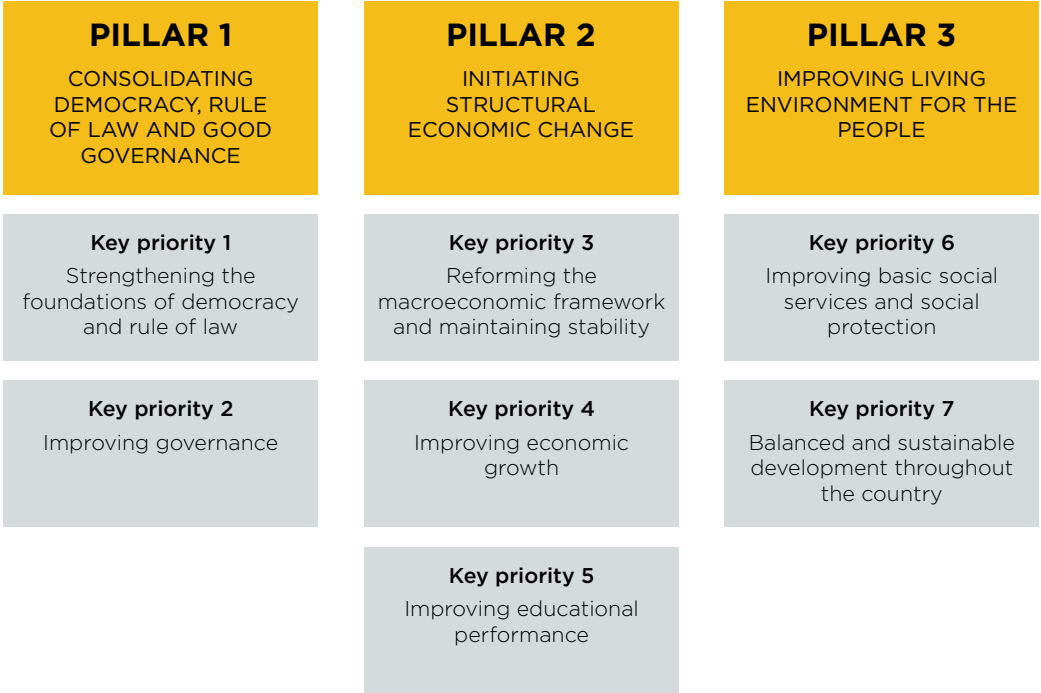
PILLAR 1
CONSOLIDATING DEMOCRACY, RULE OF LAW AND GOOD GOVERNANCE

Key priority 1
Strengthening the foundations of democracy and rule of law

Key priority 2
Improving governance

PILLAR 2
INITIATING STRUCTURAL ECONOMIC CHANGE

Key priority 3
Reforming the macroeconomic framework and maintaining stability

Key priority 4
Improving economic growth

Key priority 5
Improving educational performance

PILLAR 3
IMPROVING LIVING ENVIRONMENT FOR THE PEOPLE

Key priority 6
Improving basic social services and social protection

Key priority 7
Balanced and sustainable development throughout the country